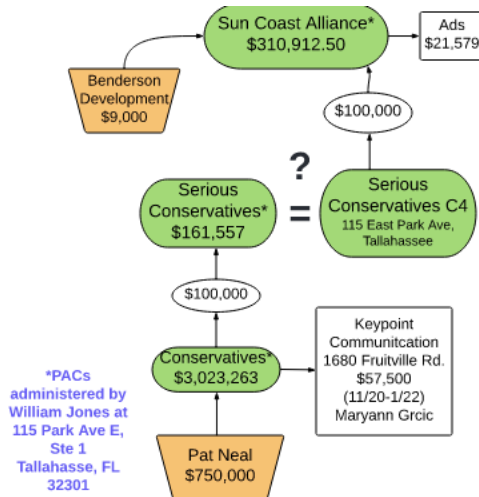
Sun Coast Alliance*
$310,912.50

Ads
$21,579

Benderson Development
$9,000

$100,000

?

Serious Conservatives*
$161,557

=

Serious Conservatives C4
115 East Park Ave, Tallahassee

$100,000

Conservatives*
$3,023,263

Keypoint Communitcation
1680 Fruitville Rd.
$57,500
(11/20-1/22)
Maryann Grcic

*PACs administered by William Jones at 115 Park Ave E, Ste 1 Tallahasse, FL 32301

Pat Neal
$750,000